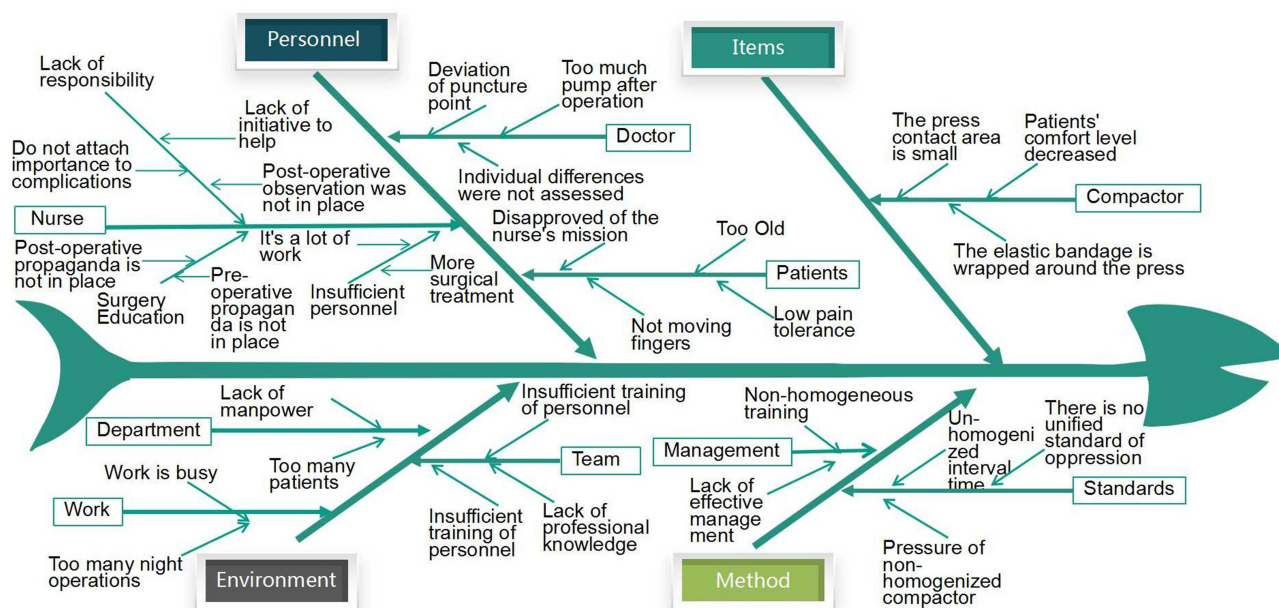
Personnel

Items

Lack of responsibility

Deviation of puncture point

Too much pump after operation

Lack of initiative to help

Doctor

The press contact area is small

Patients' comfort level decreased

Do not attach importance to complications

Post-operative observation was not in place

Individual differences were not assessed

Compactor

Nurse

Disapproved of the nurse's mission

Too Old

The elastic bandage is wrapped around the press

Post-operative propaganda is not in place

It's a lot of work

Pre-operative propaganda is not in place

More surgical treatment

Patients

Surgery Education

Insufficient personnel

Low pain tolerance

Not moving fingers

Lack of manpower

Insufficient training of personnel

Non-homogeneous training

There is no unified standard of oppression

Department

Un-homogenized interval time

Work is busy

Too many patients

Team

Management

Work

Lack of effective management

Standards

Insufficient training of personnel

Lack of professional knowledge

Pressure of non-homogenized compactor

Too many night operations

Environment

Method